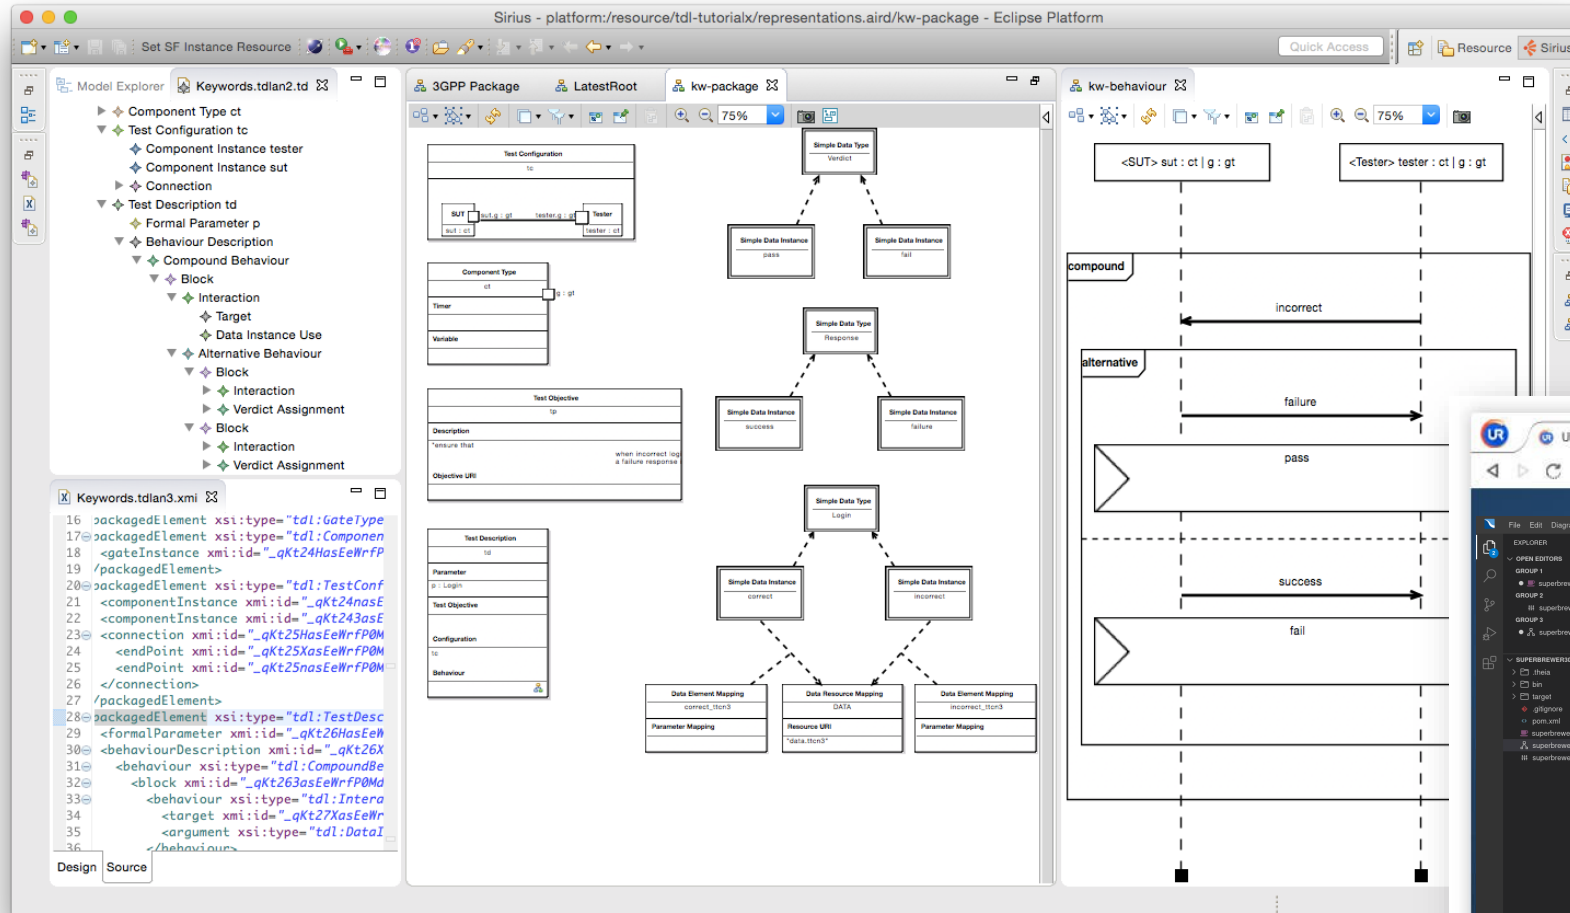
Sirius - platform:/resource/tdl-tutorialx/representations.aird/kw-package - Eclipse Platform

Set SF Instance Resource

Quick Access

Resource

Sirius

Model Explorer

Keywords.tdlan2.td

Component Type ct
Test Configuration tc
Component Instance tester
Component Instance sut
Connection
Test Description td
Formal Parameter p
Behaviour Description
Compound Behaviour
Block
Interaction
Target
Data Instance Use
Alternative Behaviour
Block
Interaction
Verdict Assignment
Block
Interaction
Verdict Assignment

Keywords.tdlan3.xmi

16 packagedElement xsi:type="tdl:GateType
17 packagedElement xsi:type="tdl:Componen
18 <gateInstance xmi:id="_qKt24HasEeWrfP
19 /packagedElement>
20 packagedElement xsi:type="tdl:TestConf
21 <componentInstance xmi:id="_qKt24nasE
22 <componentInstance xmi:id="_qKt243asE
23 <connection xmi:id="_qKt25HasEeWrfP0M
24 <endPoint xmi:id="_qKt25XasEeWrfP0M
25 <endPoint xmi:id="_qKt25nasEeWrfP0M
26 </connection>
27 /packagedElement>
28 packagedElement xsi:type="tdl:TestDesc
29 <formalParameter xmi:id="_qKt26HasEeW
30 <behaviourDescription xmi:id="_qKt26X
31 <behaviour xsi:type="tdl:CompoundBe
32 <block xmi:id="_qKt263asEeWrfP0Md
33 <behaviour xsi:type="tdl:Intera
34 <target xmi:id="_qKt27XasEeWr
35 <argument xsi:type="tdl:DataI
36 </behaviour>

Design Source

3GPP Package

LatestRoot

kw-package

75%

Test Configuration
tc
SUT
sut.g : gt
tester.g : gt
Tester
sut : ct
tester : ct

Component Type
ct
g : gt
Timer
Variable

Test Objective
tp
Description
"ensure that
when incorrect log
a failure response
Objective URI

Test Description
td
Parameter
p : Login
Test Objective
Configuration
tc
Behaviour

Simple Data Type
Verdict
Simple Data Instance
pass
Simple Data Instance
fail

Simple Data Type
Response
Simple Data Instance
success
Simple Data Instance
failure

Simple Data Type
Login
Simple Data Instance
correct
Simple Data Instance
incorrect

Data Element Mapping
correct_ttcn3
Parameter Mapping

Data Resource Mapping
DATA
Resource URI
"data.ttcn3"

Data Element Mapping
incorrect_ttcn3
Parameter Mapping

kw-behaviour

75%

<SUT> sut : ct | g : gt
<Tester> tester : ct | g : gt

compound
incorrect
alternative
failure
pass
success
fail

File Edit Diagr
EXPLORER
OPEN EDITORS
GROUP 1
superbrew
GROUP 2
superbrew
GROUP 3
superbrew
SUPERBREWER3
.theia
bin
target
.gitignore
pom.xml
superbrewe
superbrewe
superbrewe